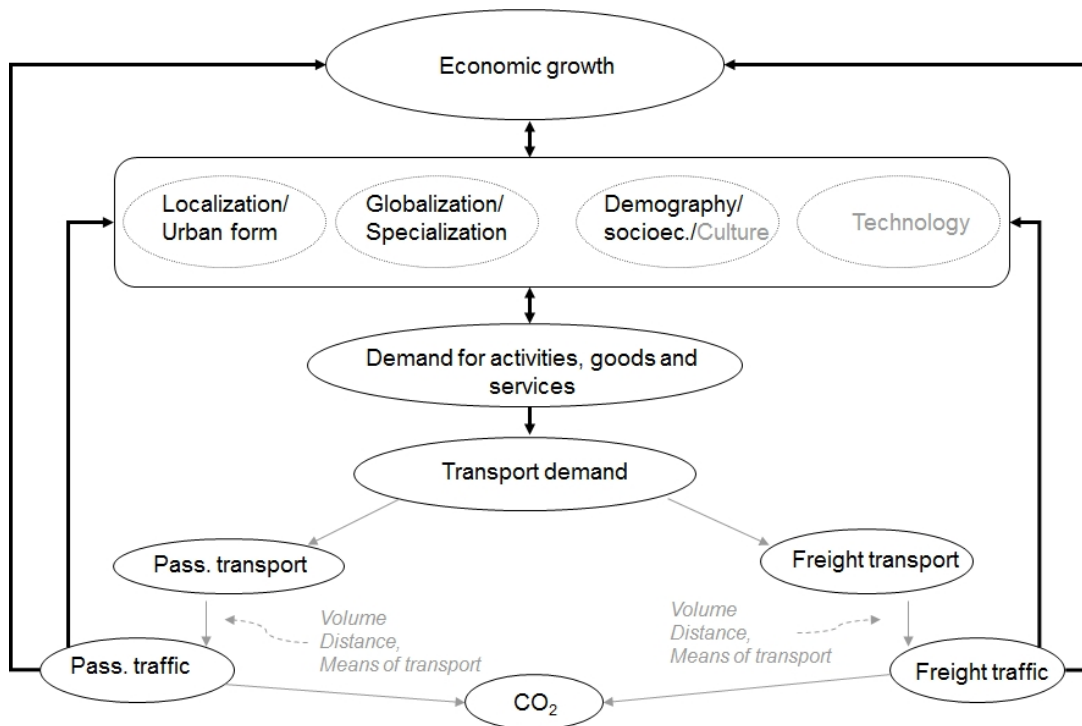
Economic growth

Localization/ Urban form

Globalization/ Specialization

Demography/ socioec./Culture

Technology

Demand for activities, goods and services

Transport demand

Pass. transport

Freight transport

Volume
Distance,
Means of transport

Volume
Distance,
Means of transport

Pass. traffic

Freight traffic

$CO_2$